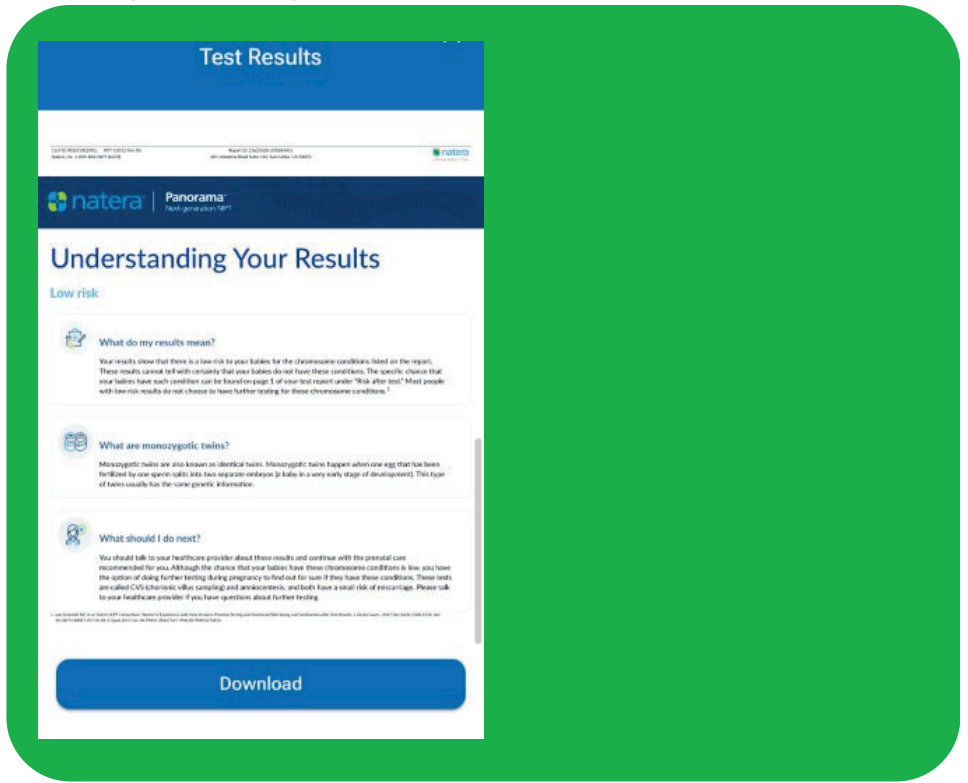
Test Results

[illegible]

natera

natera | Panorama
Next-generation NIPT

Understanding Your Results

Low risk

What do my results mean?

Your results show that there is a low risk to your babies for the chromosome conditions listed on the report. These results cannot tell with certainty that your babies do not have these conditions. The specific chance that your babies have each condition can be found on page 1 of your test report under "Risk after test." Most people with low risk results do not choose to have further testing for these chromosome conditions.$^1$

What are monozygotic twins?

Monozygotic twins are also known as identical twins. Monozygotic twins happen when one egg that has been fertilized by one sperm splits into two separate embryos (a baby in a very early stage of development). This type of twins usually has the same genetic information.

What should I do next?

You should talk to your healthcare provider about these results and continue with the prenatal care recommended for you. Although the chance that your babies have these chromosome conditions is low, you have the option of doing further testing during pregnancy to find out for sure if they have these conditions. These tests are called CVS (chorionic villus sampling) and amniocentesis, and both have a small risk of miscarriage. Please talk to your healthcare provider if you have questions about further testing.

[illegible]

Download